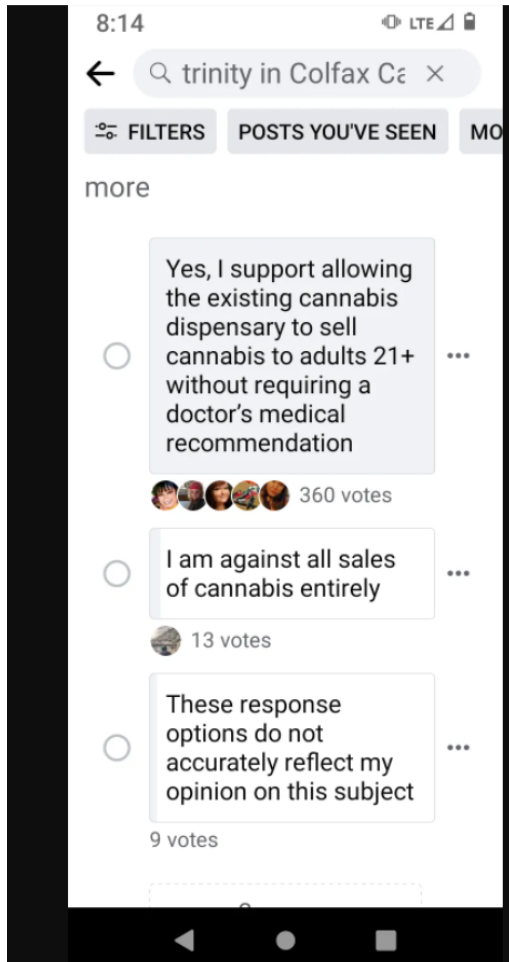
8:14

LTE

trinity in Colfax Ca

FILTERS

POSTS YOU'VE SEEN

MO

more

Yes, I support allowing the existing cannabis dispensary to sell cannabis to adults 21+ without requiring a doctor's medical recommendation

360 votes

I am against all sales of cannabis entirely

13 votes

These response options do not accurately reflect my opinion on this subject

9 votes